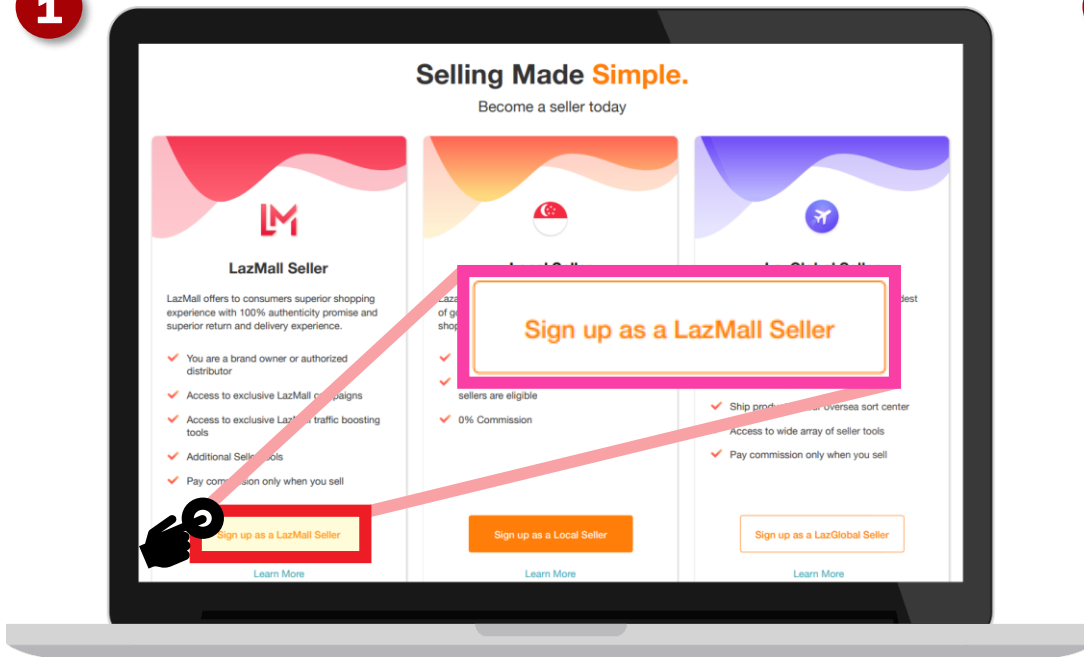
1

Selling Made Simple.

Become a seller today

LazMall Seller

LazMall offers to consumers superior shopping experience with 100% authenticity promise and superior return and delivery experience.

You are a brand owner or authorized distributor

Access to exclusive LazMall c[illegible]paigns

Access to exclusive Laz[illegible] traffic boosting tools

Additional Selle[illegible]ols

Pay commi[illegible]ion only when you sell

Sign up as a LazMall Seller

Learn More

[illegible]

Laza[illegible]
of ge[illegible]
shop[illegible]

sellers are eligible

0% Commission

Sign up as a Local Seller

Learn More

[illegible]

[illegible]dest

Ship prod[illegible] oversea sort center

Access to wide array of seller tools

Pay commission only when you sell

Sign up as a LazGlobal Seller

Learn More

Sign up as a LazMall Seller